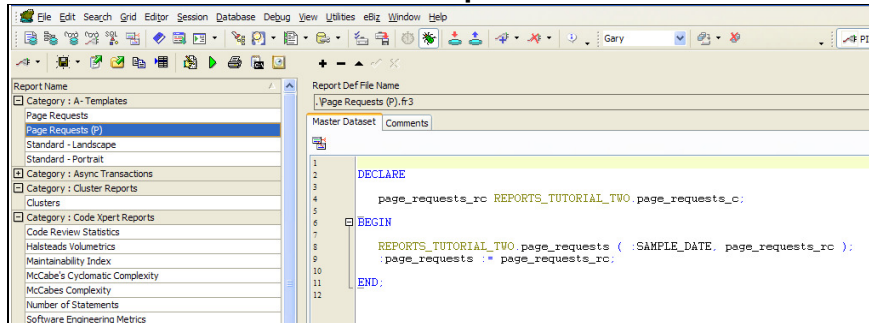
File Edit Search Grid Editor Session Database Debug View Utilities eBiz Window Help

Gary

PI

Report Name

Category : A- Templates
Page Requests
Page Requests (P)
Standard - Landscape
Standard - Portrait
Category : Async Transactions
Category : Cluster Reports
Clusters
Category : Code Xpert Reports
Code Review Statistics
Halsteads Volumetrics
Maintainability Index
McCabe's Cyclomatic Complexity
McCabes Complexity
Number of Statements
Software Engineering Metrics

Report Def File Name
.\Page Requests (P).fr3

Master Dataset Comments

1
2 DECLARE
3
4 page_requests_rc REPORTS_TUTORIAL_TWO.page_requests_c;
5
6 BEGIN
7
8 REPORTS_TUTORIAL_TWO.page_requests ( :SAMPLE_DATE, page_requests_rc );
9 :page_requests := page_requests_rc;
10
11 END;
12